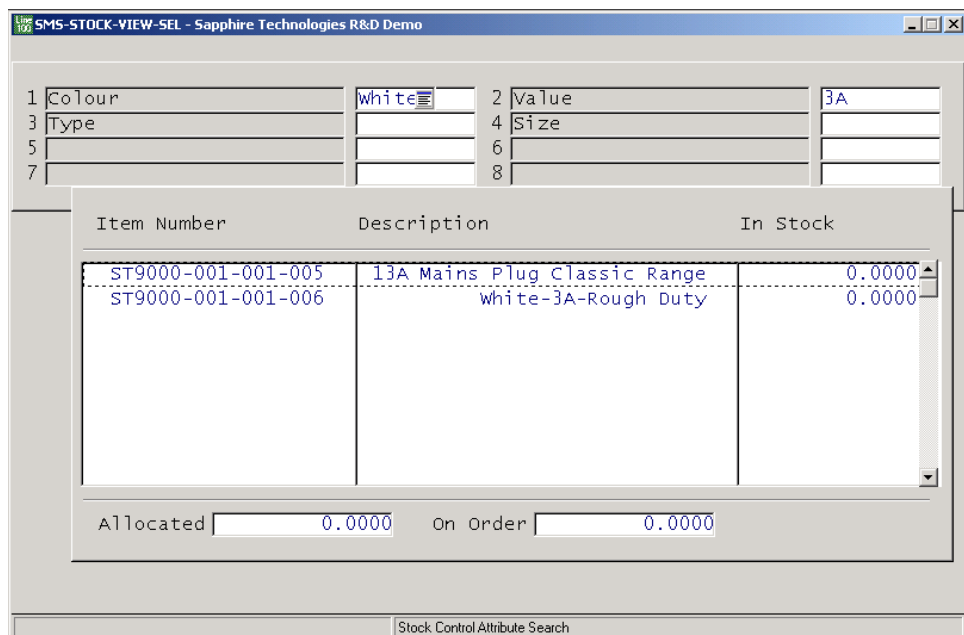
Line 100 SMS-STOCK-VIEW-SEL - Sapphire Technologies R&D Demo

1 Colour White
2 Value 3A
3 Type
4 Size
5
6
7
8

| Item Number | Description | In Stock |
|---|---|---|
| ST9000-001-001-005 | 13A Mains Plug Classic Range | 0.0000 |
| ST9000-001-001-006 | White-3A-Rough Duty | 0.0000 |

Allocated 0.0000 On Order 0.0000

Stock Control Attribute Search